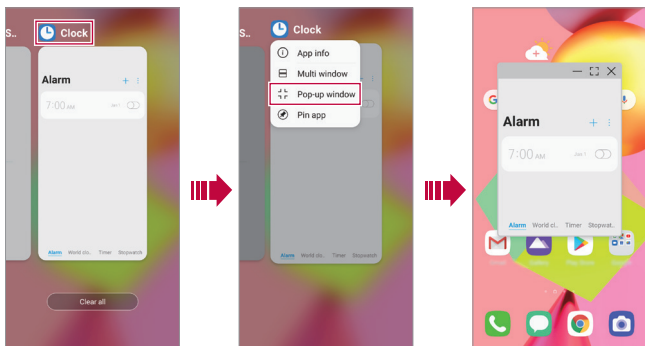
S. Clock

Alarm

7:00 AM

Alarm World clo. Timer Stopwatch

Clear all

S. Clock

App info

Multi window

Pop-up window

Pin app

Alarm World clo. Timer Stopwatch

Alarm

7:00 AM

Alarm World clo. Timer Stopwatch